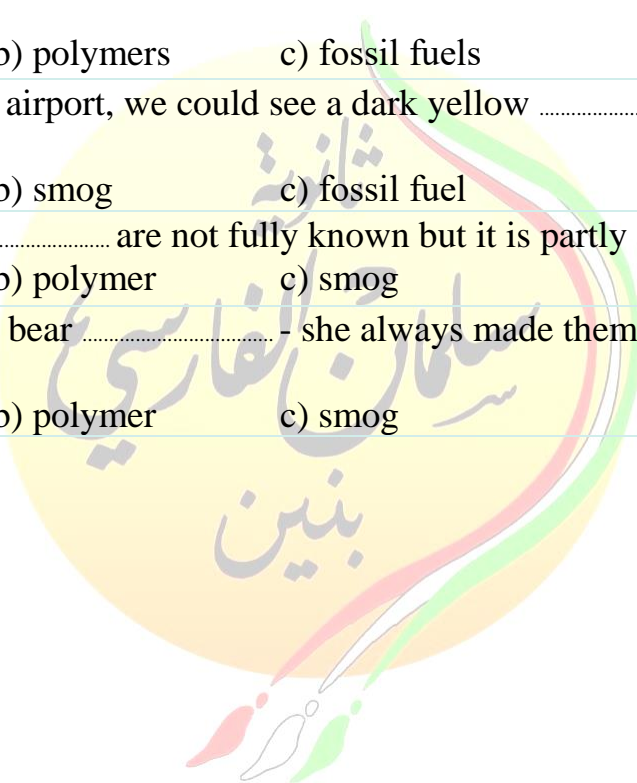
o) polymers c) fossil fuels

airport, we could see a dark yellow ..................

o) smog c) fossil fuel

.................... are not fully known but it is partly

o) polymer c) smog

bear .................................. - she always made them

o) polymer c) smog

ثانوية سلمان الفارسي بنين